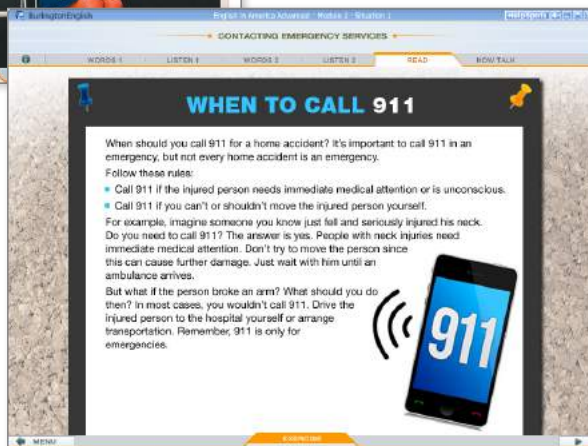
BurlingtonEnglish

English in America Advanced · Module 1 · Situation 1

CONTACTING EMERGENCY SERVICES

WORDS 1 LISTEN 1 WORDS 2 LISTEN 2 READ NOW TALK

WHEN TO CALL 911

When should you call 911 for a home accident? It's important to call 911 in an emergency, but not every home accident is an emergency.

Follow these rules:

- Call 911 if the injured person needs immediate medical attention or is unconscious.
- Call 911 if you can't or shouldn't move the injured person yourself.

For example, imagine someone you know just fell and seriously injured his neck. Do you need to call 911? The answer is yes. People with neck injuries need immediate medical attention. Don't try to move the person since this can cause further damage. Just wait with him until an ambulance arrives.

But what if the person broke an arm? What should you do then? In most cases, you wouldn't call 911. Drive the injured person to the hospital yourself or arrange transportation. Remember, 911 is only for emergencies.

911

MENU

EXERCISE